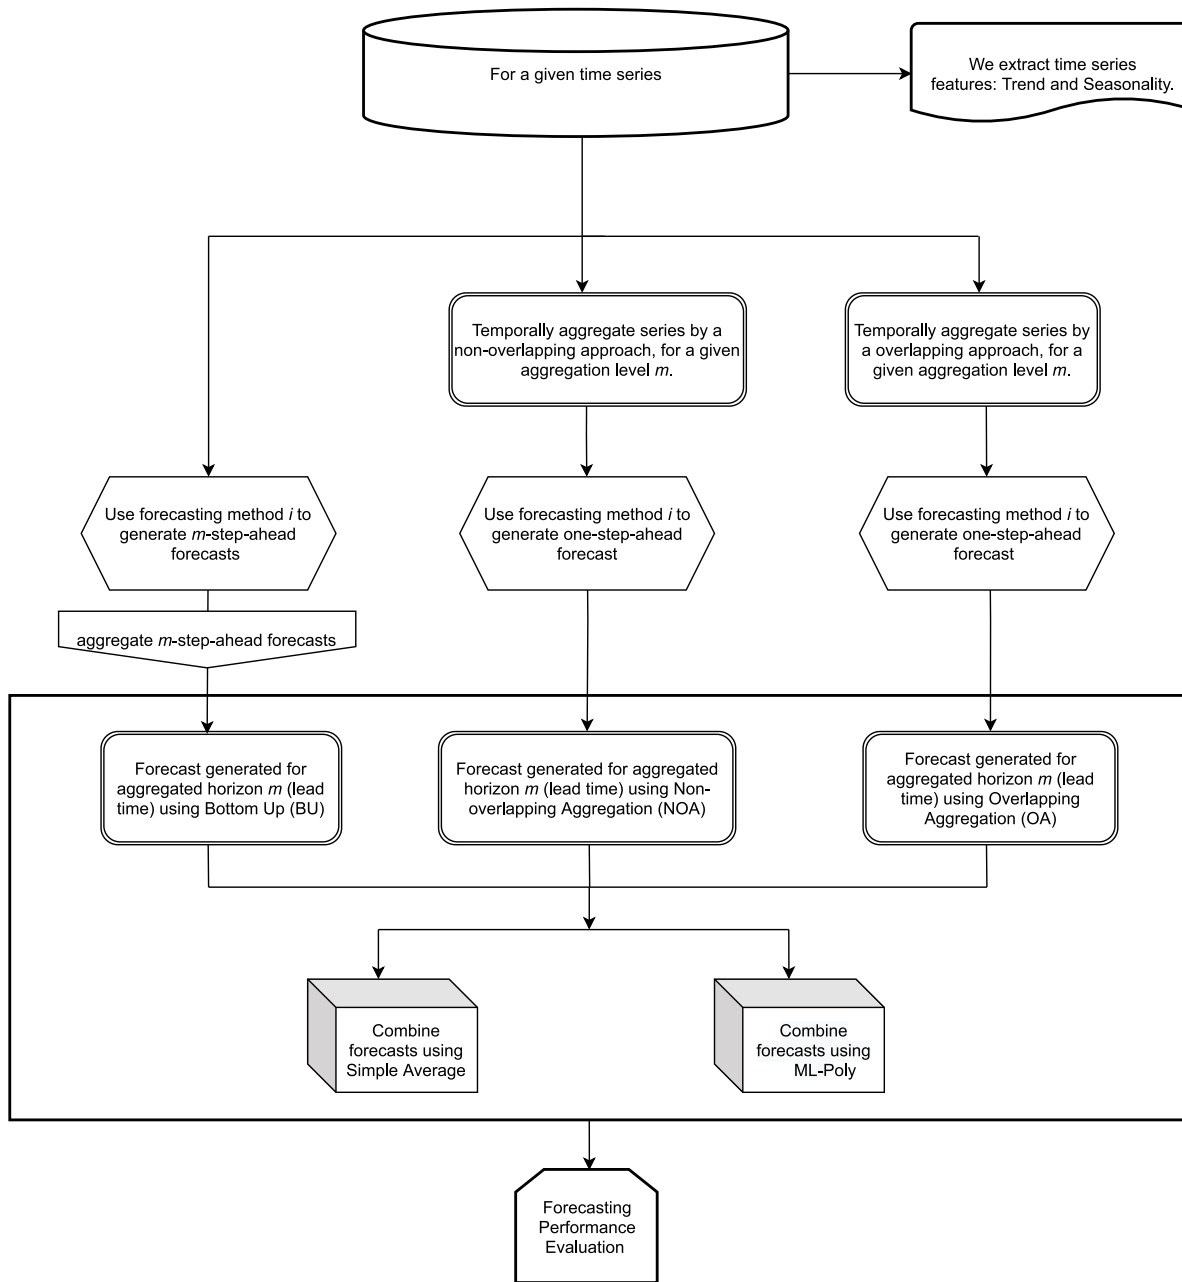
For a given time series

We extract time series features: Trend and Seasonality.

Temporally aggregate series by a non-overlapping approach, for a given aggregation level *m*.

Temporally aggregate series by a overlapping approach, for a given aggregation level *m*.

Use forecasting method *i* to generate *m*-step-ahead forecasts

Use forecasting method *i* to generate one-step-ahead forecast

Use forecasting method *i* to generate one-step-ahead forecast

aggregate *m*-step-ahead forecasts

Forecast generated for aggregated horizon *m* (lead time) using Bottom Up (BU)

Forecast generated for aggregated horizon *m* (lead time) using Non-overlapping Aggregation (NOA)

Forecast generated for aggregated horizon *m* (lead time) using Overlapping Aggregation (OA)

Combine forecasts using Simple Average

Combine forecasts using ML-Poly

Forecasting Performance Evaluation